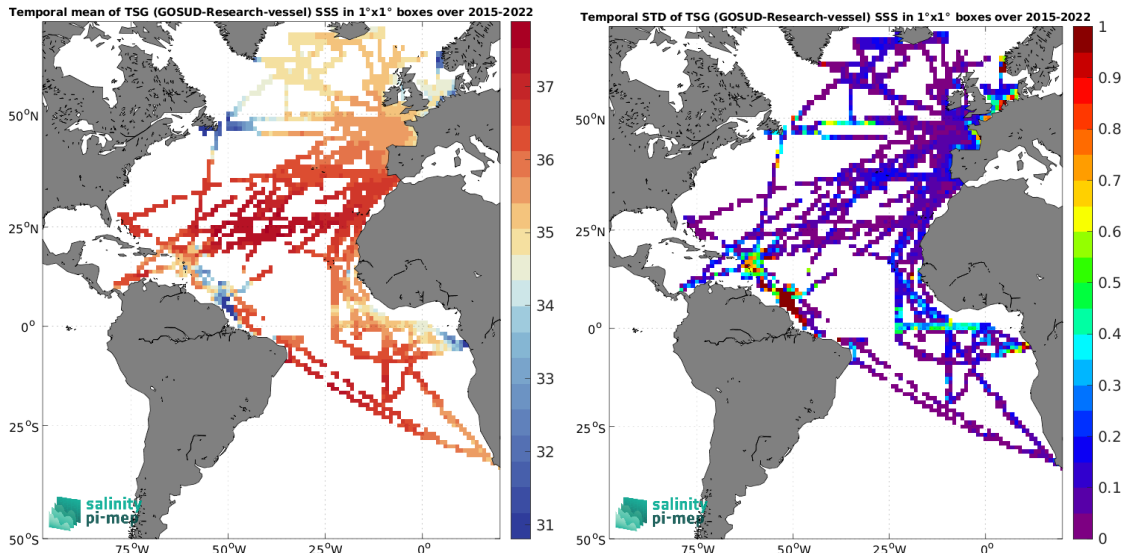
Temporal mean of TSG (GOSUD-Research-vessel) SSS in 1°x1° boxes over 2015-2022

37
36
35
34
33
32
31

50°N
25°N
0°
25°S
50°S
75°W
50°W
25°W
0°

salinity
pi-mep

Temporal STD of TSG (GOSUD-Research-vessel) SSS in 1°x1° boxes over 2015-2022

1
0.9
0.8
0.7
0.6
0.5
0.4
0.3
0.2
0.1
0

50°N
25°N
0°
25°S
50°S
75°W
50°W
25°W
0°

salinity
pi-mep